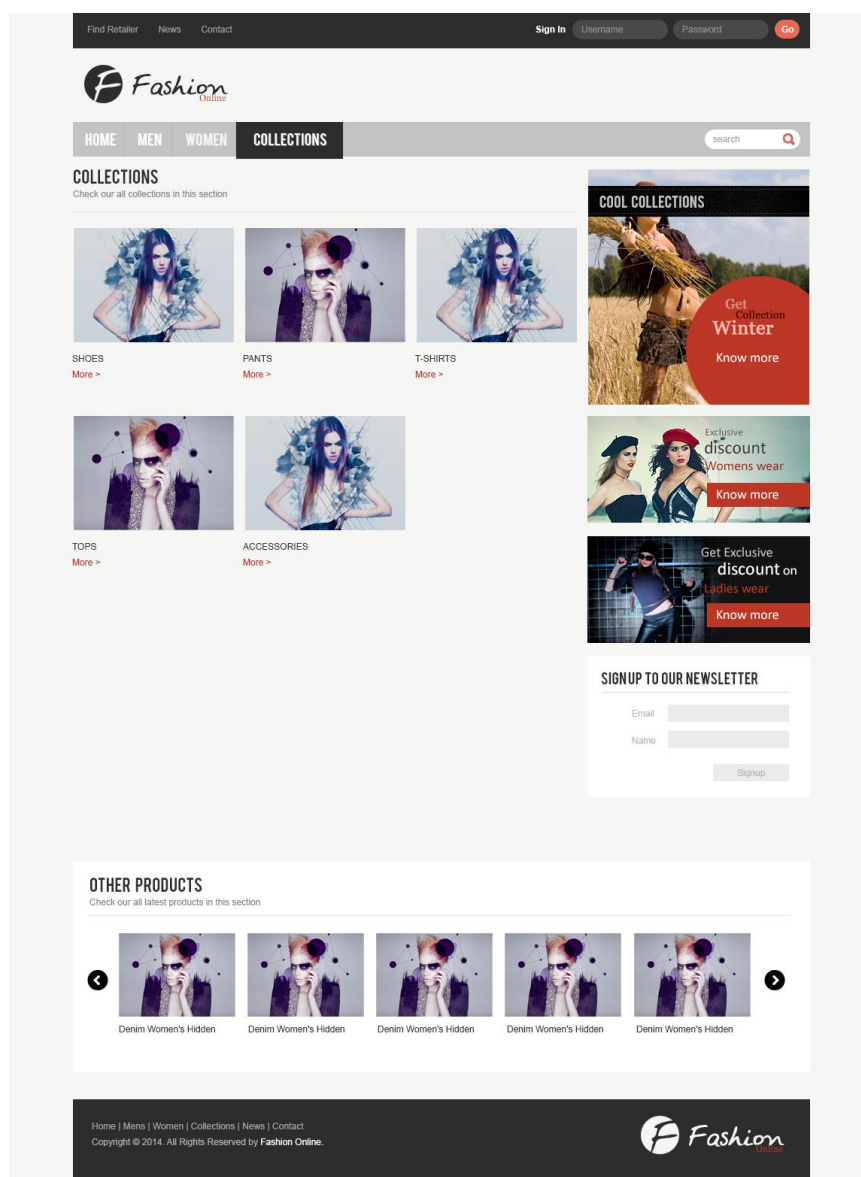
Find Retailer News Contact

Sign In Username Password Go

Fashion Online

HOME MEN WOMEN COLLECTIONS

search

COLLECTIONS
Check our all collections in this section

SHOES
More >

PANTS
More >

T-SHIRTS
More >

TOPS
More >

ACCESSORIES
More >

COOL COLLECTIONS

Get Collection Winter
Know more

Exclusive discount Womens wear
Know more

Get Exclusive discount on Ladies wear
Know more

SIGNUP TO OUR NEWSLETTER

Email

Name

Signup

OTHER PRODUCTS
Check our all latest products in this section

Denim Women's Hidden

Denim Women's Hidden

Denim Women's Hidden

Denim Women's Hidden

Denim Women's Hidden

Home | Mens | Women | Collections | News | Contact
Copyright © 2014. All Rights Reserved by Fashion Online.

Fashion Online